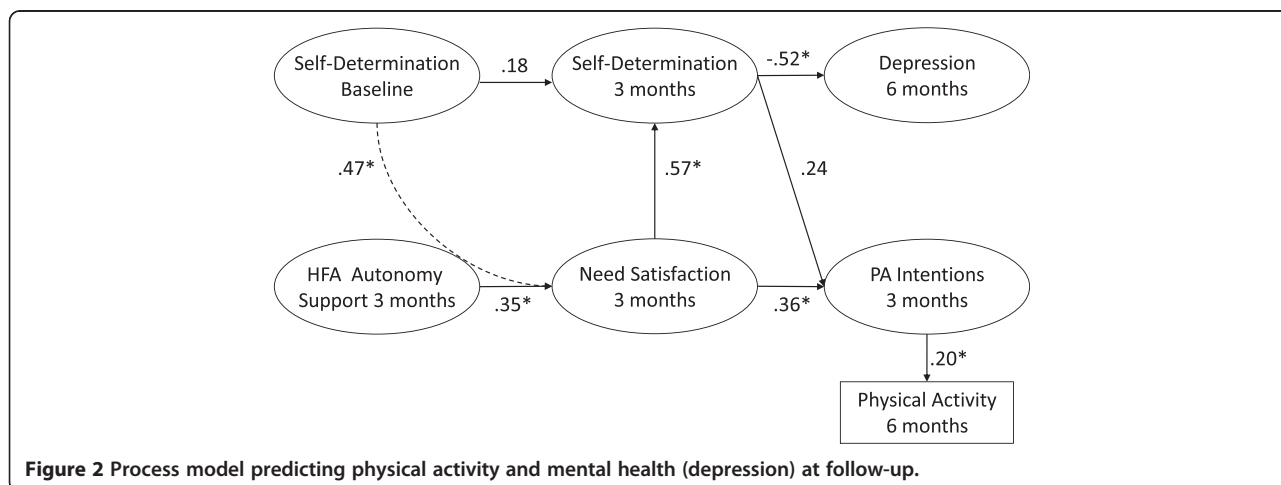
Self-Determination Baseline

.18

Self-Determination 3 months

-.52*

Depression 6 months

.47*

.57*

.24

HFA Autonomy Support 3 months

.35*

Need Satisfaction 3 months

.36*

PA Intentions 3 months

.20*

Physical Activity 6 months

**Figure 2 Process model predicting physical activity and mental health (depression) at follow-up.**